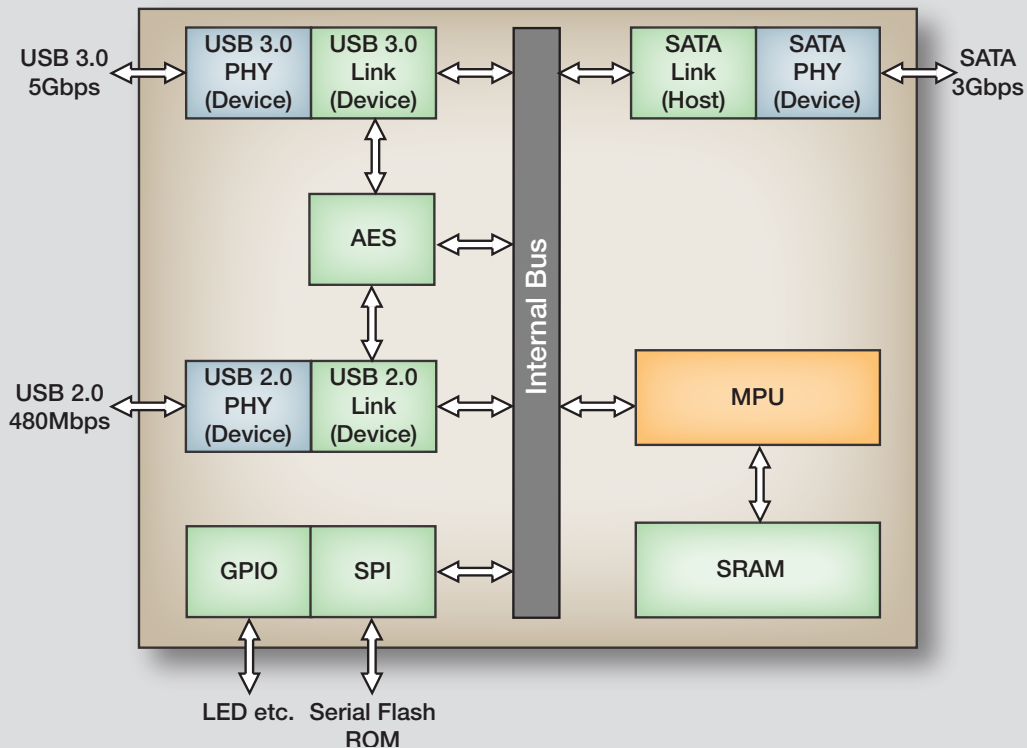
USB 3.0
5Gbps

USB 3.0
PHY
(Device)

USB 3.0
Link
(Device)

SATA
Link
(Host)

SATA
PHY
(Device)

SATA
3Gbps

AES

Internal Bus

USB 2.0
480Mbps

USB 2.0
PHY
(Device)

USB 2.0
Link
(Device)

MPU

GPIO

SPI

SRAM

LED etc.

Serial Flash
ROM